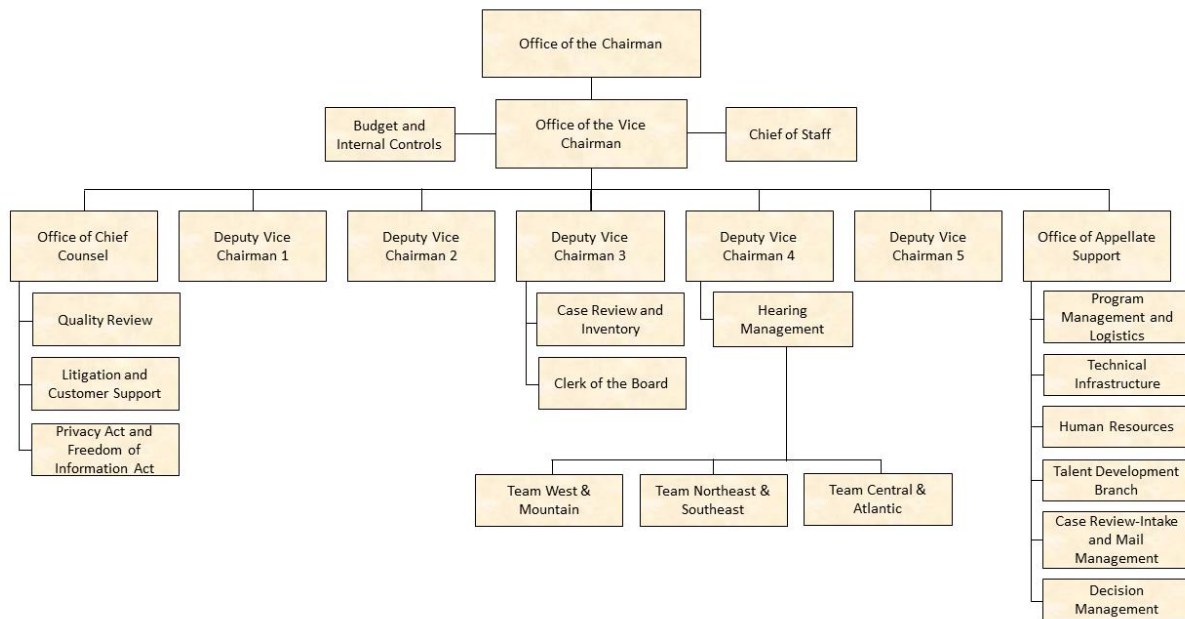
Office of the Chairman

Budget and Internal Controls

Office of the Vice Chairman

Chief of Staff

Office of Chief Counsel

Quality Review

Litigation and Customer Support

Privacy Act and Freedom of Information Act

Deputy Vice Chairman 1

Deputy Vice Chairman 2

Deputy Vice Chairman 3

Case Review and Inventory

Clerk of the Board

Deputy Vice Chairman 4

Hearing Management

Team West & Mountain

Team Northeast & Southeast

Team Central & Atlantic

Deputy Vice Chairman 5

Office of Appellate Support

Program Management and Logistics

Technical Infrastructure

Human Resources

Talent Development Branch

Case Review-Intake and Mail Management

Decision Management